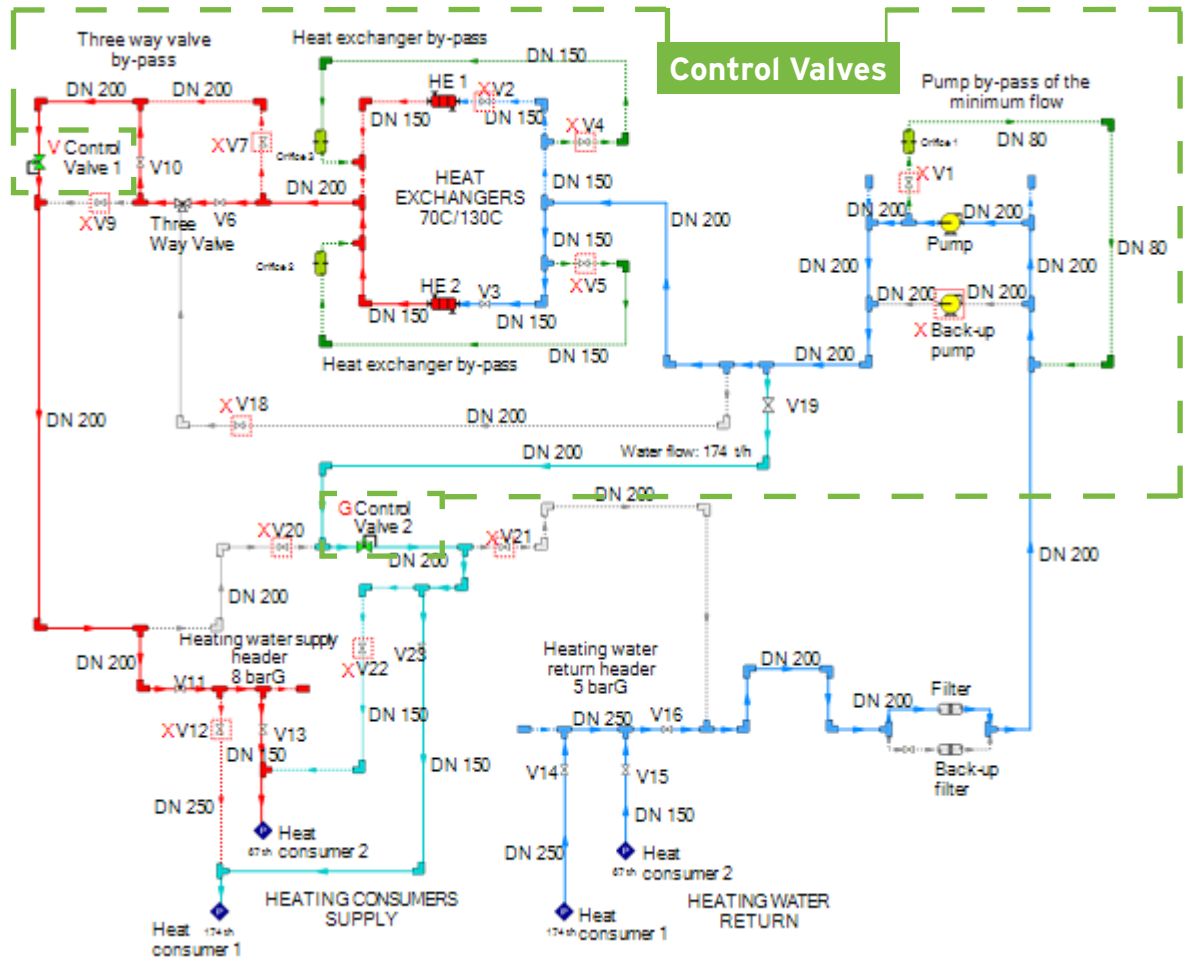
Three way valve by-pass

Heat exchanger by-pass

DN 150

Control Valves

Pump by-pass of the minimum flow

DN 200

DN 200

HE 1

XV2

DN 150

DN 150

XV4

Orifice 1

DN 80

V Control Valve 1

V10

XV7

Orifice 2

HEAT EXCHANGERS 70C/130C

DN 150

XV1

DN 200

DN 200

DN 200

XV9

Three Way Valve

V6

DN 200

DN 200

Pump

DN 80

Orifice 2

DN 150

DN 200

DN 200

XV5

HE 2

V3

DN 200

DN 200

DN 150

DN 150

X Back-up pump

Heat exchanger by-pass

DN 150

DN 200

DN 200

XV18

DN 200

V19

DN 200

Water flow: 174 t/h

DN 200

G Control Valve 2

XV20

XV21

DN 200

DN 200

DN 200

Heating water supply header 8 barG

XV22

V23

DN 200

V11

Heating water return header 5 barG

DN 200

DN 200

Filter

XV12

V13

DN 150

DN 250

V16

DN 150

DN 150

V14

V15

Back-up filter

DN 250

DN 150

Heat consumer 2

DN 250

Heat consumer 2

HEATING CONSUMERS SUPPLY

Heat consumer 1

HEATING WATER RETURN

Heat consumer 1